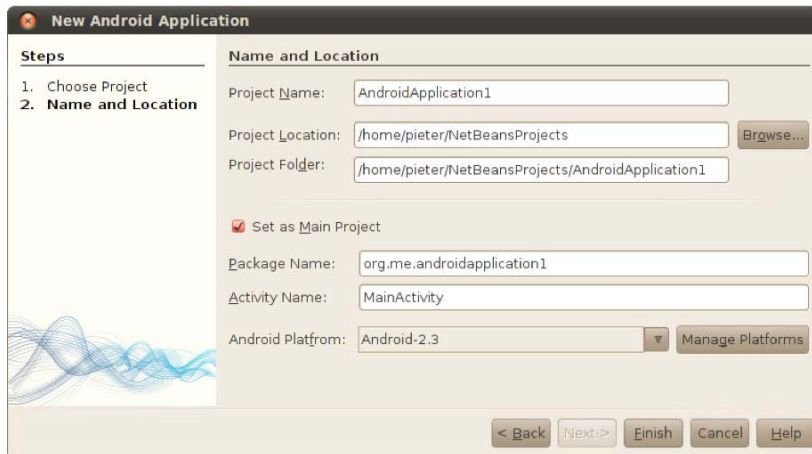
New Android Application

Steps

1. Choose Project
2. Name and Location

Name and Location

Project Name: AndroidApplication1

Project Location: /home/pieter/NetBeansProjects Browse...

Project Folder: /home/pieter/NetBeansProjects/AndroidApplication1

Set as Main Project

Package Name: org.me.androidapplication1

Activity Name: MainActivity

Android Platfrom: Android-2.3 Manage Platforms

< Back Next > Finish Cancel Help